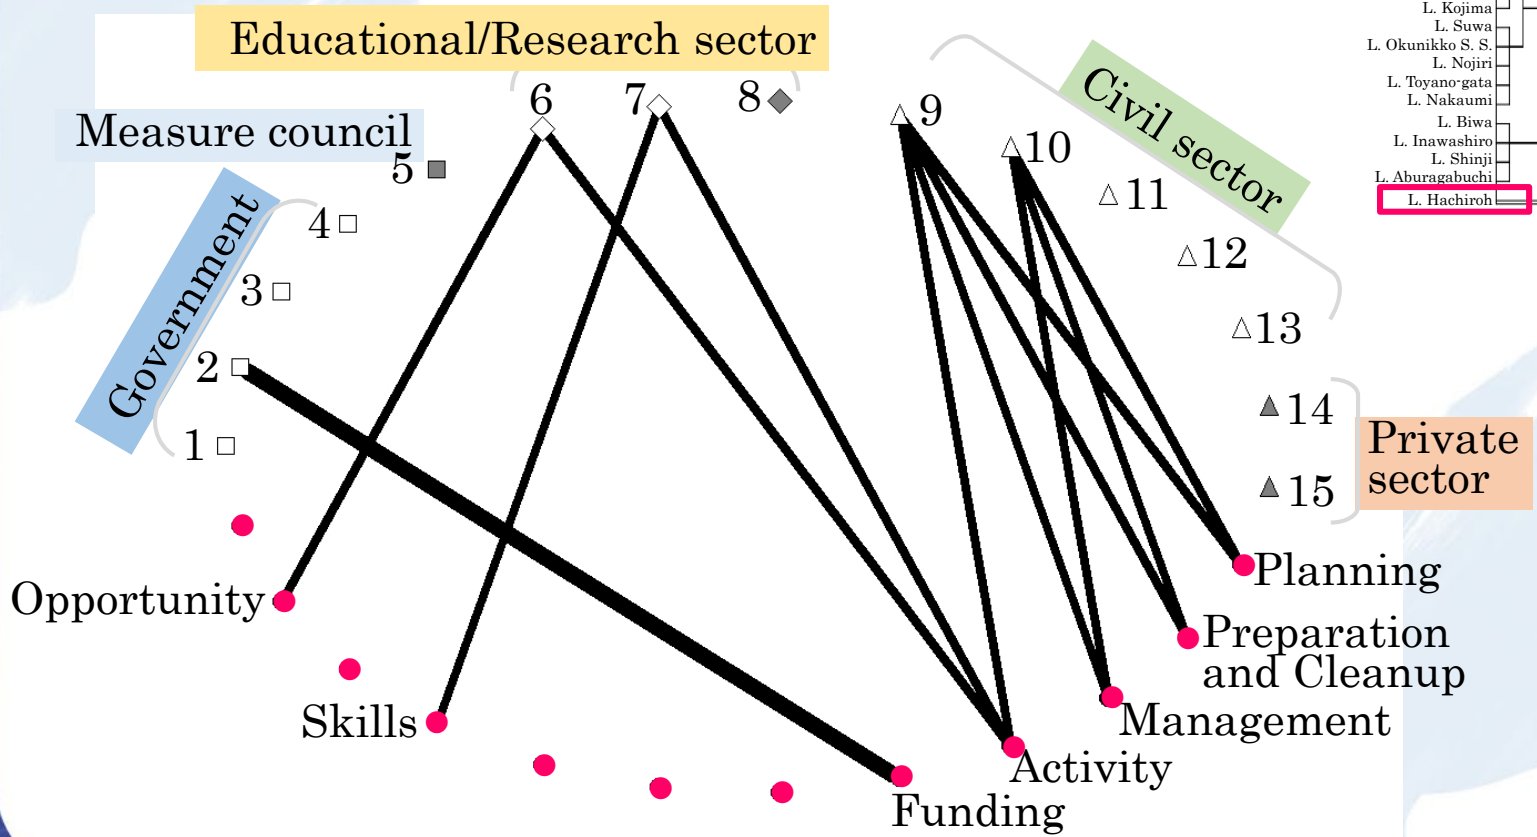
Educational/Research sector

Measure council

Government

Civil sector

Private sector

1
2
3
4
5
6
7
8
9
10
11
12
13
14
15

Opportunity
Skills
Funding
Activity
Management
Preparation and Cleanup
Planning

L. Kojima
L. Suwa
L. Okunikko S. S.
L. Nojiri
L. Toyano-gata
L. Nakaumi
L. Biwa
L. Inawashiro
L. Shinji
L. Aburagabuchi
L. Hachiroh